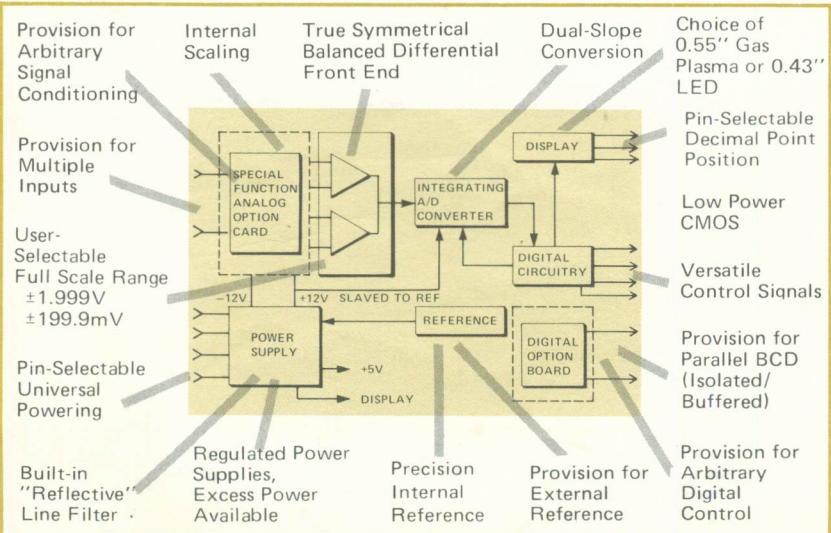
Provision for Arbitrary Signal Conditioning

Internal Scaling

True Symmetrical Balanced Differential Front End

Dual-Slope Conversion

Choice of 0.55" Gas Plasma or 0.43" LED

Provision for Multiple Inputs

User-Selectable Full Scale Range ±1.999V ±199.9mV

Pin-Selectable Decimal Point Position

Low Power CMOS

Versatile Control Signals

Provision for Parallel BCD (Isolated/ Buffered)

Pin-Selectable Universal Powering

SPECIAL FUNCTION ANALOG OPTION CARD

INTEGRATING A/D CONVERTER

DISPLAY

DIGITAL CIRCUITRY

−12V

+12V SLAVED TO REF

REFERENCE

POWER SUPPLY

+5V

DISPLAY

DIGITAL OPTION BOARD

Built-in "Reflective" Line Filter

Regulated Power Supplies, Excess Power Available

Precision Internal Reference

Provision for External Reference

Provision for Arbitrary Digital Control